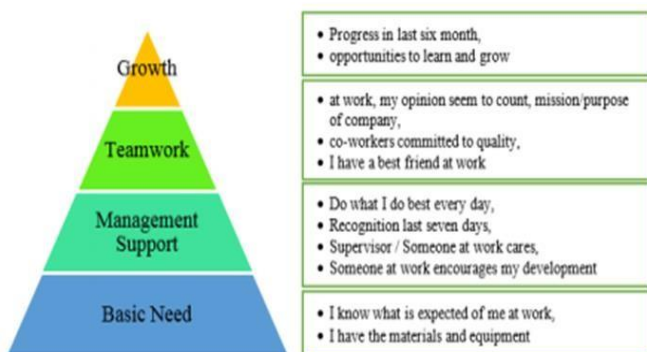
Growth

Teamwork

Management Support

Basic Need

• Progress in last six month,
• opportunities to learn and grow

• at work, my opinion seem to count, mission/purpose of company,
• co-workers committed to quality,
• I have a best friend at work

• Do what I do best every day,
• Recognition last seven days,
• Supervisor / Someone at work cares,
• Someone at work encourages my development

• I know what is expected of me at work,
• I have the materials and equipment